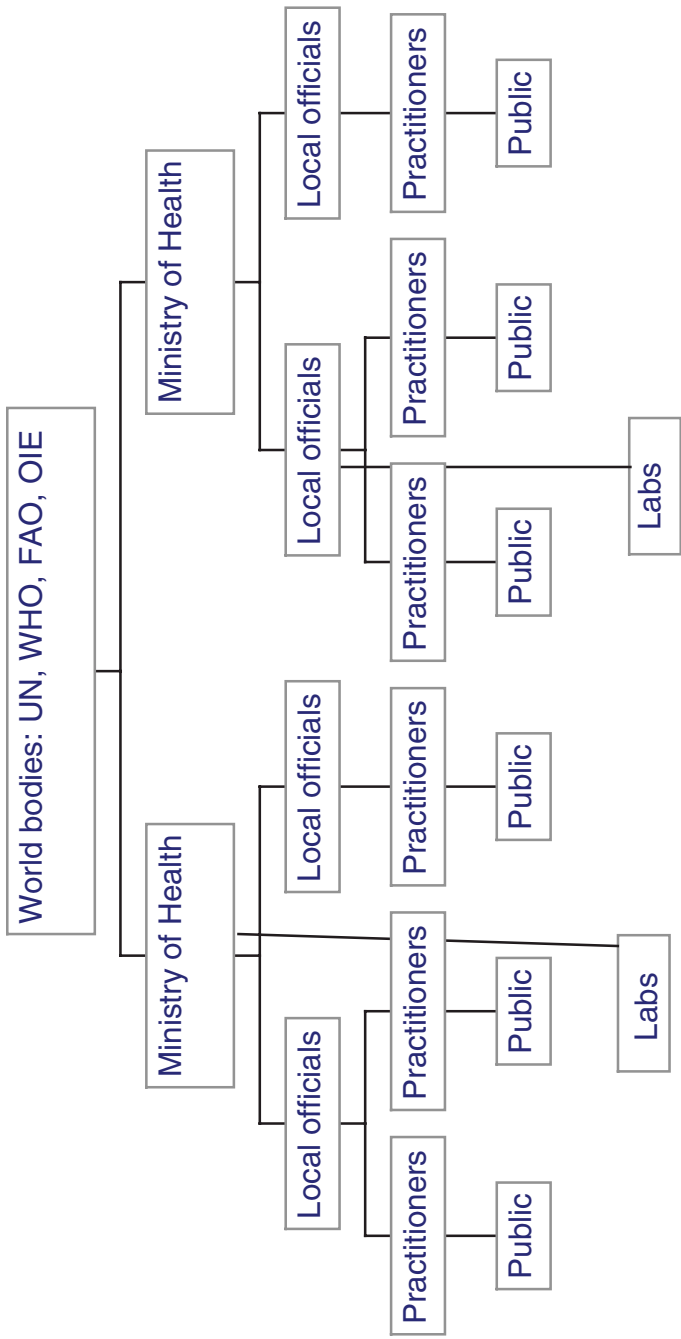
World bodies: UN, WHO, FAO, OIE

Ministry of Health

Local officials

Practitioners

Public

Local officials

Practitioners

Public

Practitioners

Public

Labs

Ministry of Health

Local officials

Practitioners

Public

Practitioners

Public

Labs

Local officials

Practitioners

Public